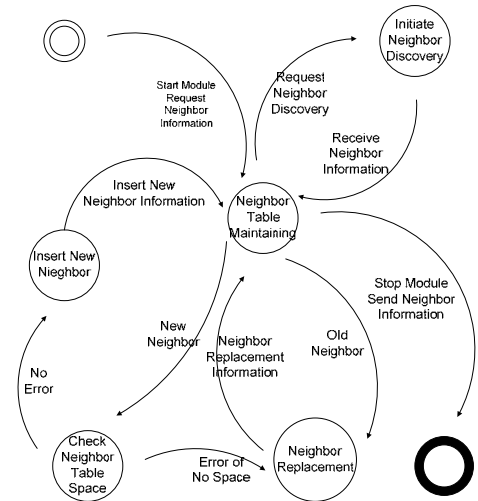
Initiate Neighbor Discovery

Start Module Request Neighbor Information

Request Neighbor Discovery

Receive Neighbor Information

Insert New Neighbor Information

Neighbor Table Maintaining

Insert New Nieghbor

Stop Module Send Neighbor Information

New Neighbor

Neighbor Replacement Information

Old Neighbor

No Error

Check Neighbor Table Space

Error of No Space

Neighbor Replacement